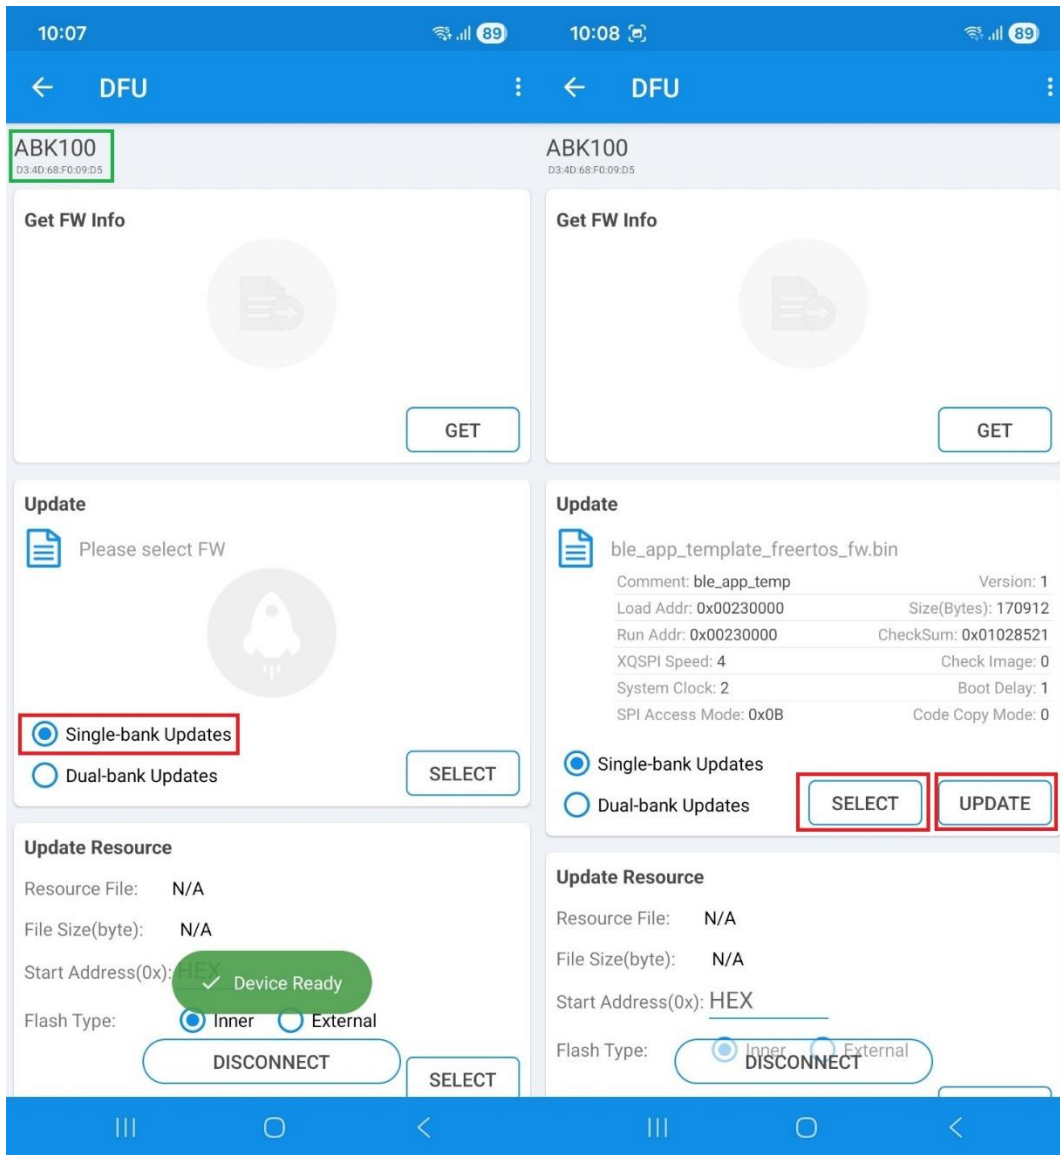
10:07

89

← DFU

ABK100
D3:4D:68:F0:09:D5

Get FW Info

GET

Update

Please select FW

Single-bank Updates

Dual-bank Updates

SELECT

Update Resource

Resource File: N/A

File Size(byte): N/A

Start Address(0x): HEX

Device Ready

Flash Type: Inner External

DISCONNECT

SELECT

10:08

89

← DFU

ABK100
D3:4D:68:F0:09:D5

Get FW Info

GET

Update

ble_app_template_freertos_fw.bin

| Comment: ble_app_temp | Version: 1 |
|---|---|
| Load Addr: 0x00230000 | Size(Bytes): 170912 |
| Run Addr: 0x00230000 | CheckSum: 0x01028521 |
| XQSPI Speed: 4 | Check Image: 0 |
| System Clock: 2 | Boot Delay: 1 |
| SPI Access Mode: 0x0B | Code Copy Mode: 0 |

Single-bank Updates

Dual-bank Updates

SELECT

UPDATE

Update Resource

Resource File: N/A

File Size(byte): N/A

Start Address(0x): HEX

Flash Type: Inner External

DISCONNECT